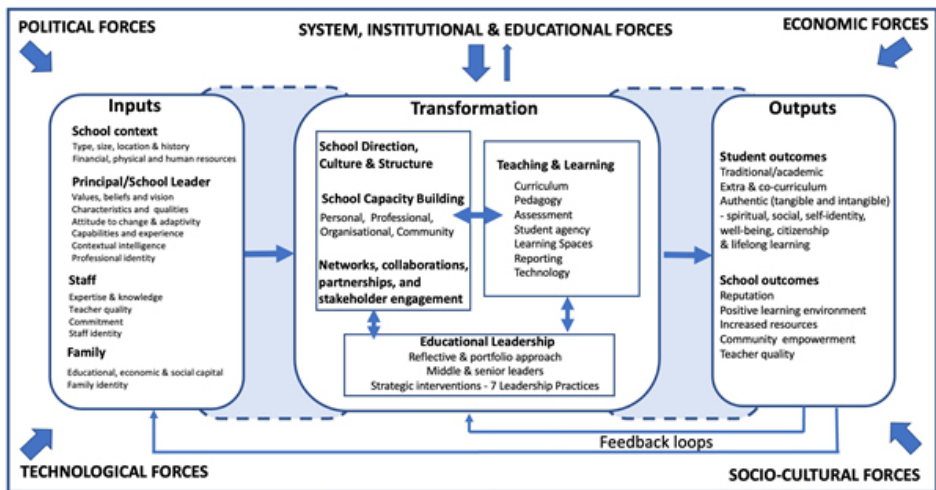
POLITICAL FORCES

SYSTEM, INSTITUTIONAL & EDUCATIONAL FORCES

ECONOMIC FORCES

Inputs

School context
Type, size, location & history
Financial, physical and human resources

Principal/School Leader
Values, beliefs and vision
Characteristics and qualities
Attitude to change & adaptivity
Capabilities and experience
Contextual intelligence
Professional identity

Staff
Expertise & knowledge
Teacher quality
Commitment
Staff identity

Family
Educational, economic & social capital
Family identity

Transformation

School Direction, Culture & Structure

School Capacity Building
Personal, Professional, Organisational, Community

Networks, collaborations, partnerships, and stakeholder engagement

Teaching & Learning
Curriculum
Pedagogy
Assessment
Student agency
Learning Spaces
Reporting
Technology

Educational Leadership
Reflective & portfolio approach
Middle & senior leaders
Strategic interventions - 7 Leadership Practices

Outputs

Student outcomes
Traditional/academic
Extra & co-curriculum
Authentic (tangible and intangible) - spiritual, social, self-identity, well-being, citizenship & lifelong learning

School outcomes
Reputation
Positive learning environment
Increased resources
Community empowerment
Teacher quality

Feedback loops

TECHNOLOGICAL FORCES

SOCIO-CULTURAL FORCES